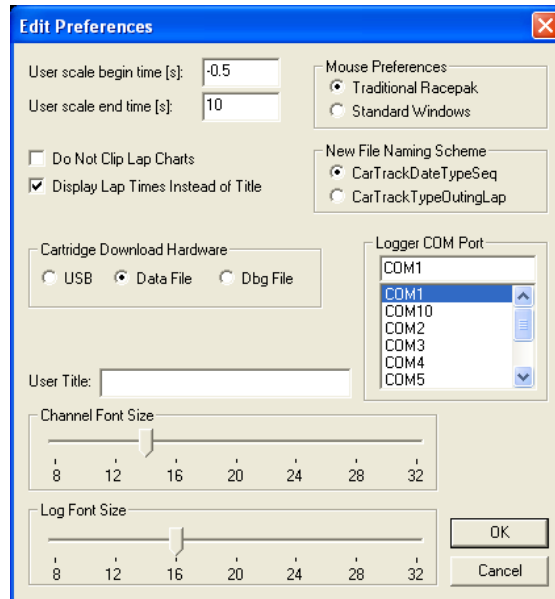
Edit Preferences

User scale begin time [s]: -0.5

User scale end time [s]: 10

Mouse Preferences
Traditional Racepak
Standard Windows

Do Not Clip Lap Charts
Display Lap Times Instead of Title

New File Naming Scheme
CarTrackDateTypeSeq
CarTrackTypeOutingLap

Cartridge Download Hardware
USB
Data File
Dbg File

Logger COM Port
COM1
COM1
COM10
COM2
COM3
COM4
COM5

User Title:

Channel Font Size
8 12 16 20 24 28 32

Log Font Size
8 12 16 20 24 28 32

OK
Cancel